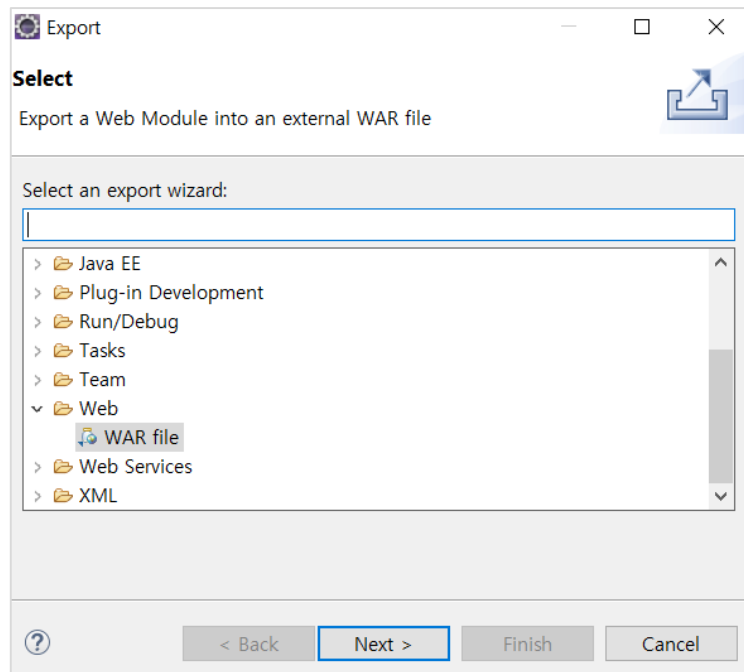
Export

Select

Export a Web Module into an external WAR file

Select an export wizard:

Java EE
Plug-in Development
Run/Debug
Tasks
Team
Web
WAR file
Web Services
XML

?

< Back

Next >

Finish

Cancel